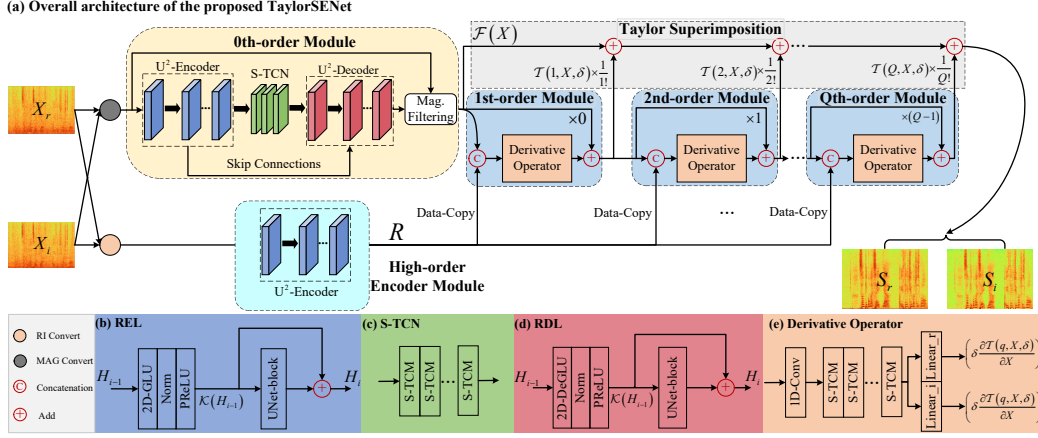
(a) Overall architecture of the proposed TaylorSENet

0th-order Module

U$^2$-Encoder

S-TCN

U$^2$-Decoder

Mag. Filtering

Skip Connections

$X_r$

$X_i$

$\mathcal{F}(X)$

Taylor Superimposition

$\mathcal{T}(1,X,\delta)\times\frac{1}{1!}$

$\mathcal{T}(2,X,\delta)\times\frac{1}{2!}$

$\mathcal{T}(Q,X,\delta)\times\frac{1}{Q!}$

1st-order Module

$\times 0$

Derivative Operator

2nd-order Module

$\times 1$

Derivative Operator

Qth-order Module

$\times(Q-1)$

Derivative Operator

C

C

C

Data-Copy

Data-Copy

Data-Copy

$R$

U$^2$-Encoder

High-order Encoder Module

$S_r$

$S_i$

RI Convert

MAG Convert

Concatenation

Add

(b) REL

$H_{i-1}$

2D-GLU

Norm

PReLU

$\mathcal{K}(H_{i-1})$

UNet-block

$H_i$

(c) S-TCN

S-TCM

S-TCM

S-TCM

(d) RDL

$H_{i-1}$

2D-DeGLU

Norm

PReLU

$\mathcal{K}(H_{i-1})$

UNet-block

$H_i$

(e) Derivative Operator

1D-Conv

S-TCM

S-TCM

S-TCM

Linear_r

Linear_i

$\delta\frac{\partial\mathcal{T}(q,X,\delta)}{\partial X}$

$\delta\frac{\partial\mathcal{T}(q,X,\delta)}{\partial X}$